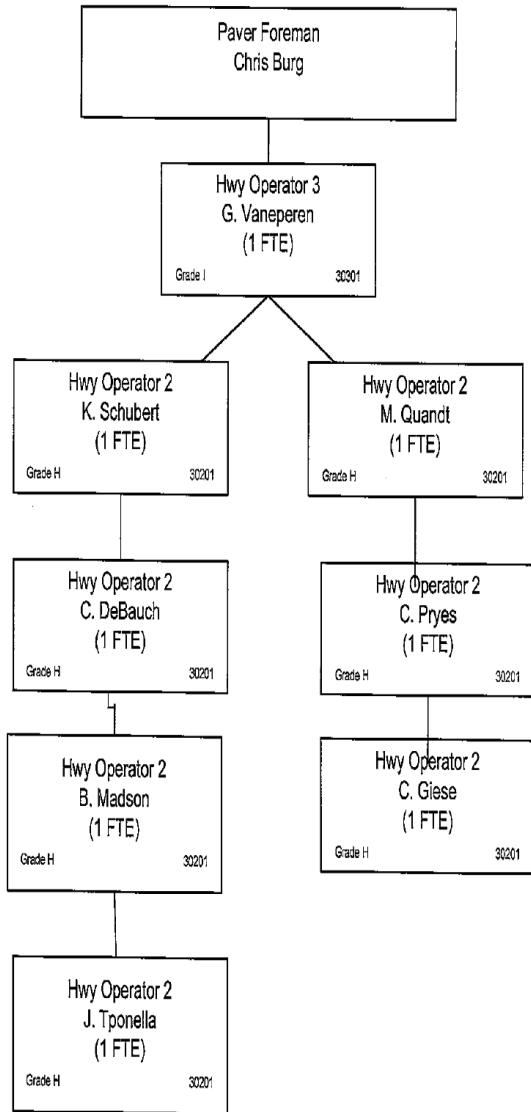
Paver Foreman
Chris Burg

Hwy Operator 3
G. Vaneperen
(1 FTE)
Grade I 30301

Hwy Operator 2
K. Schubert
(1 FTE)
Grade H 30201

Hwy Operator 2
C. DeBauch
(1 FTE)
Grade H 30201

Hwy Operator 2
B. Madson
(1 FTE)
Grade H 30201

Hwy Operator 2
J. Tponella
(1 FTE)
Grade H 30201

Hwy Operator 2
M. Quandt
(1 FTE)
Grade H 30201

Hwy Operator 2
C. Pryes
(1 FTE)
Grade H 30201

Hwy Operator 2
C. Giese
(1 FTE)
Grade H 30201